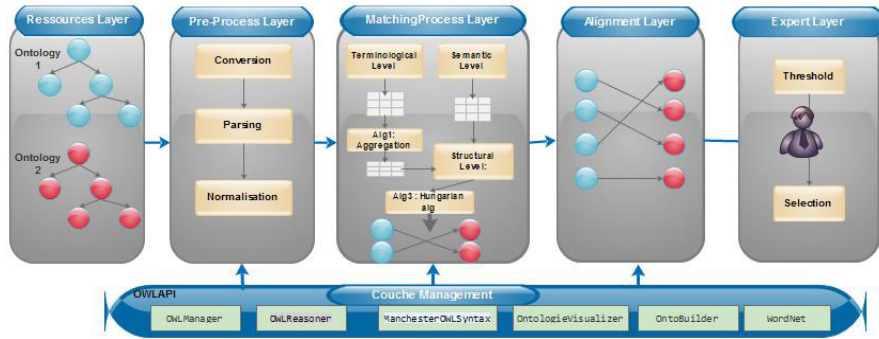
Ressources Layer

Ontology 1

Ontology 2

Pre-Process Layer

Conversion

Parsing

Normalisation

MatchingProcess Layer

Terminological Level

Semantic Level

Alg1: Aggregation

Structural Level:

Alg3 : Hungarian alg

Alignment Layer

Expert Layer

Threshold

Selection

OWLAPI

Couche Management

OWLManager

OWLReasoner

ManchesterOWLSyntax

OntologieVisualizer

OntoBuilder

WordNet